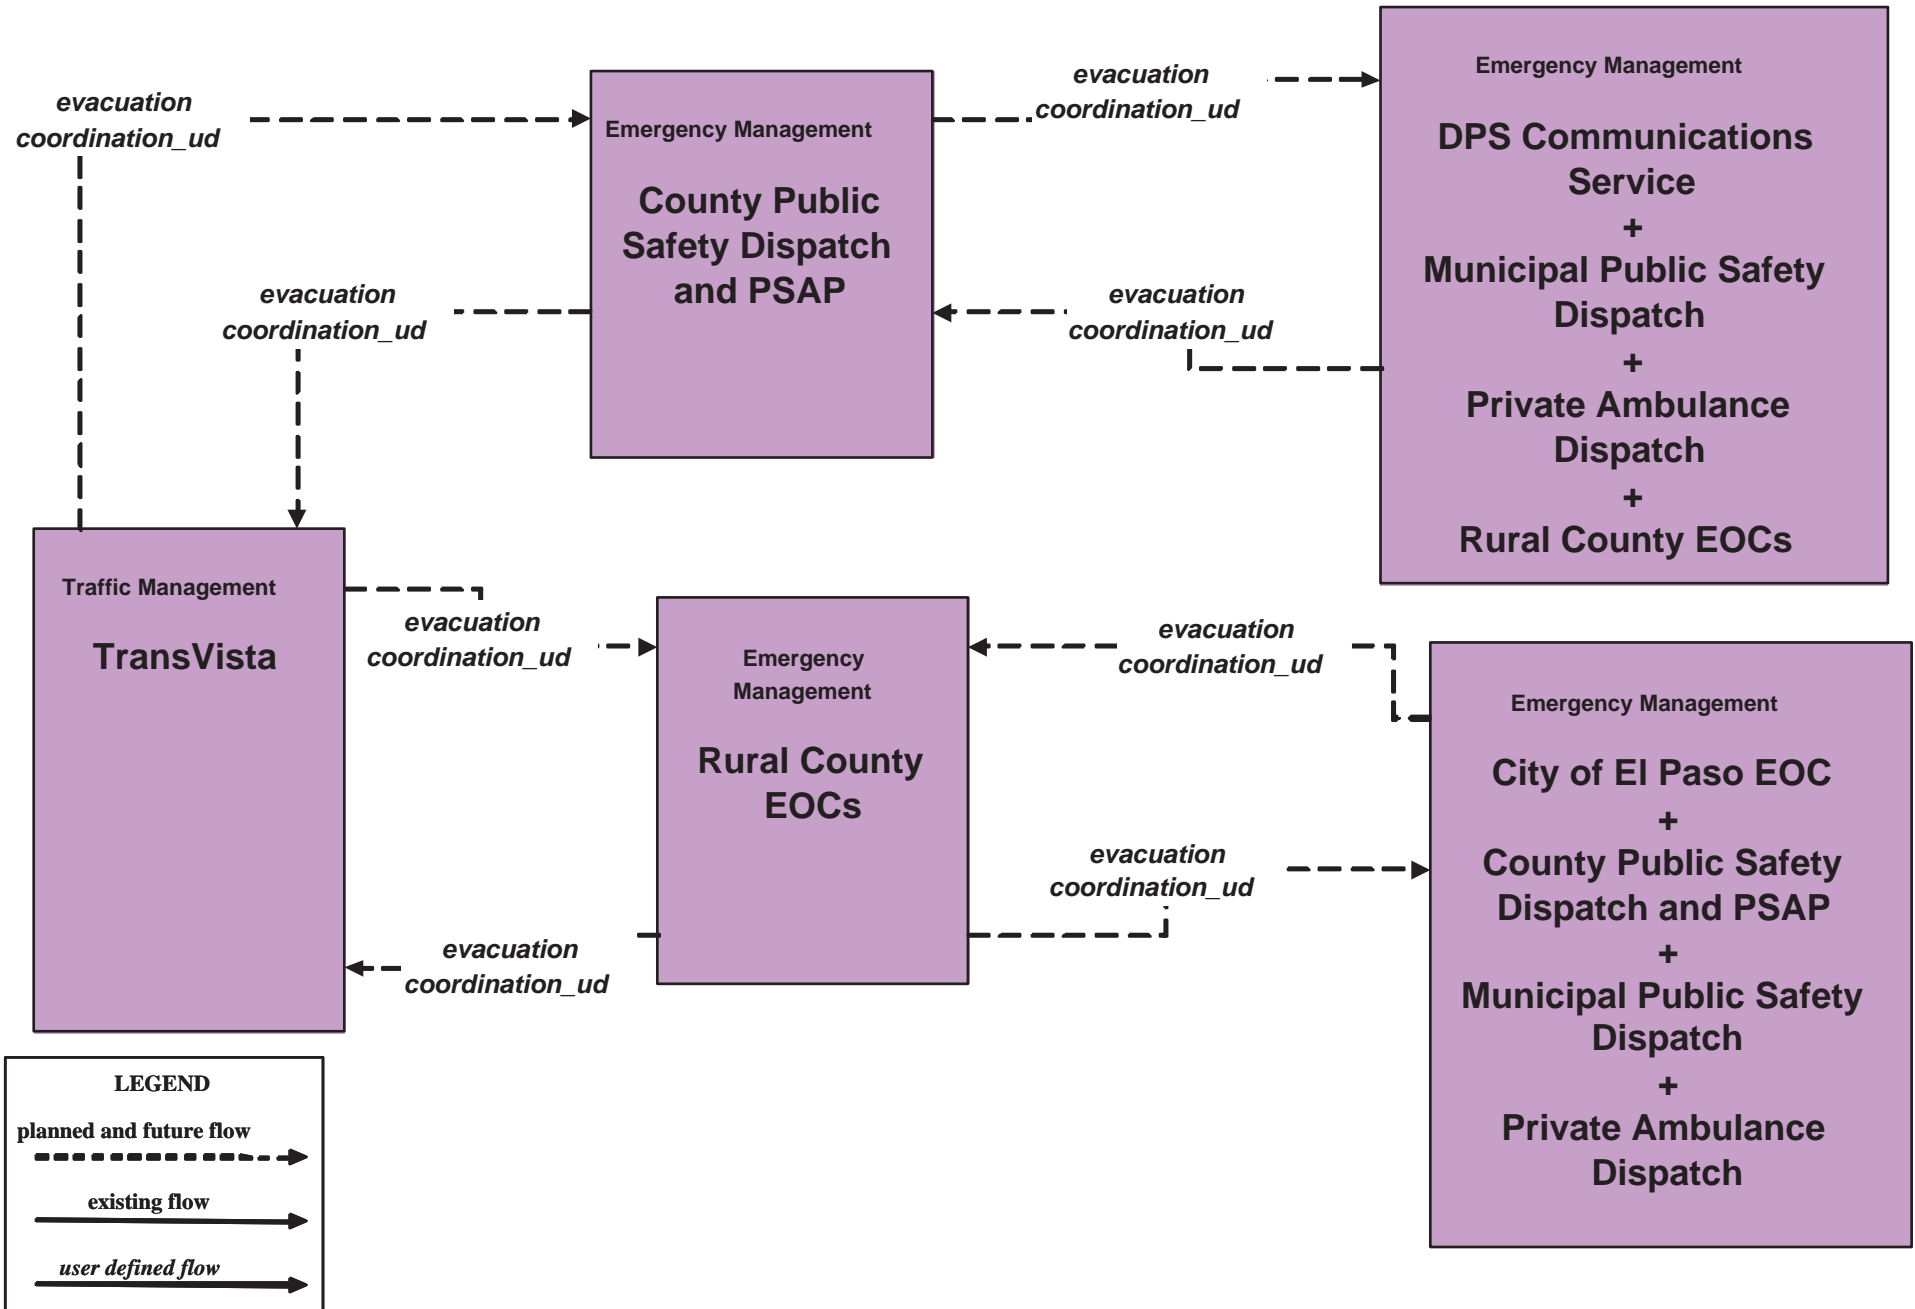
evacuation coordination_ud

Emergency Management

County Public Safety Dispatch and PSAP

evacuation coordination_ud

Emergency Management

DPS Communications Service
+
Municipal Public Safety Dispatch
+
Private Ambulance Dispatch
+
Rural County EOCs

evacuation coordination_ud

evacuation coordination_ud

Traffic Management

TransVista

evacuation coordination_ud

Emergency Management

Rural County EOCs

evacuation coordination_ud

Emergency Management

City of El Paso EOC
+
County Public Safety Dispatch and PSAP
+
Municipal Public Safety Dispatch
+
Private Ambulance Dispatch

evacuation coordination_ud

evacuation coordination_ud

LEGEND

planned and future flow

existing flow

user defined flow